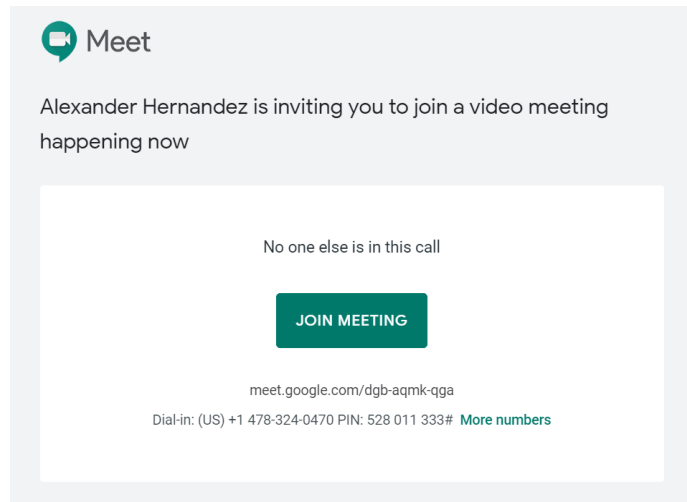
Meet

Alexander Hernandez is inviting you to join a video meeting happening now

No one else is in this call

JOIN MEETING

meet.google.com/dgb-aqmk-qga

Dial-in: (US) +1 478-324-0470 PIN: 528 011 333# More numbers